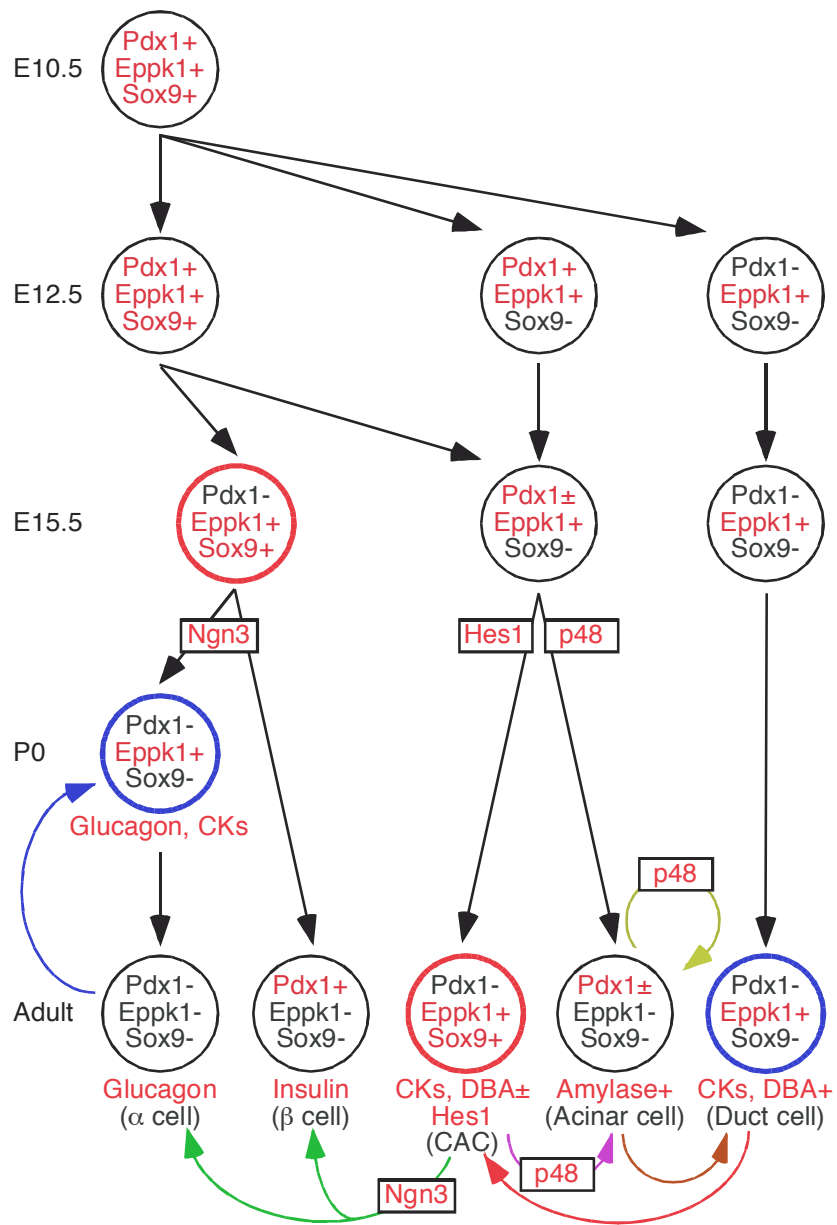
E10.5

Pdx1+
Eppk1+
Sox9+

E12.5

Pdx1+
Eppk1+
Sox9+

Pdx1+
Eppk1+
Sox9-

Pdx1-
Eppk1+
Sox9-

E15.5

Pdx1-
Eppk1+
Sox9+

Pdx1±
Eppk1+
Sox9-

Pdx1-
Eppk1+
Sox9-

Ngn3

Hes1

p48

P0

Pdx1-
Eppk1+
Sox9-
Glucagon, CKs

p48

Adult

Pdx1-
Eppk1-
Sox9-
Glucagon
(α cell)

Pdx1+
Eppk1-
Sox9-
Insulin
(β cell)

Pdx1-
Eppk1+
Sox9+
CKs, DBA±
Hes1
(CAC)

Pdx1±
Eppk1-
Sox9-
Amylase+
(Acinar cell)

Pdx1-
Eppk1+
Sox9-
CKs, DBA+
(Duct cell)

p48

Ngn3